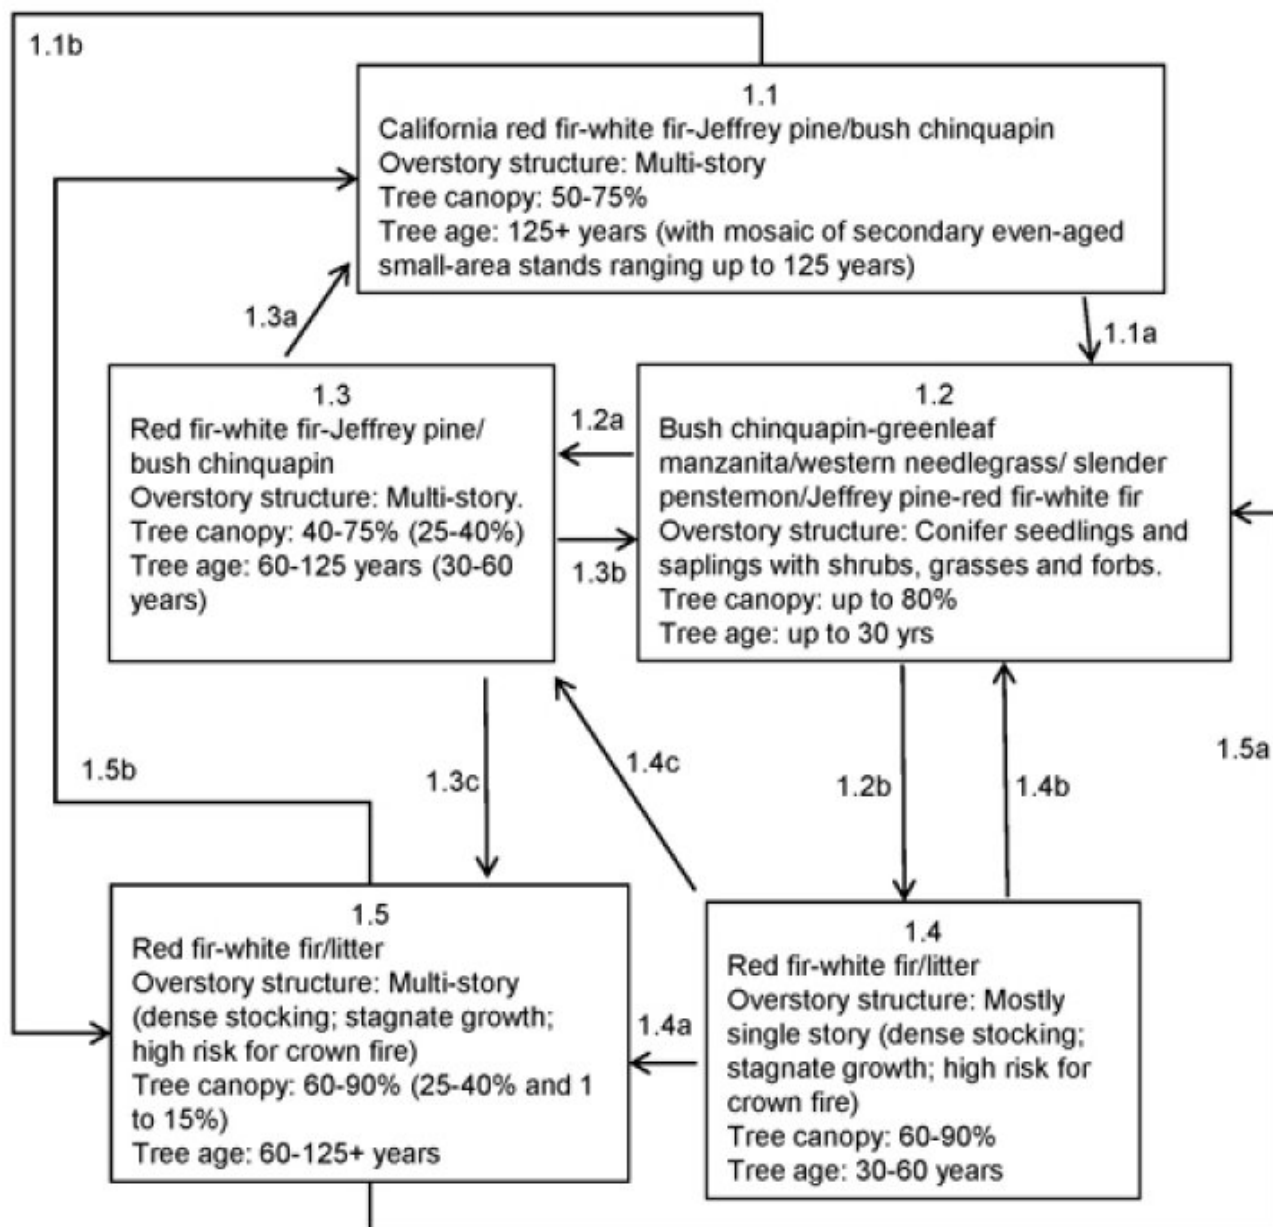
1.1b

1.1
California red fir-white fir-Jeffrey pine/bush chinquapin
Overstory structure: Multi-story
Tree canopy: 50-75%
Tree age: 125+ years (with mosaic of secondary even-aged small-area stands ranging up to 125 years)

1.3a

1.1a

1.3
Red fir-white fir-Jeffrey pine/ bush chinquapin
Overstory structure: Multi-story.
Tree canopy: 40-75% (25-40%)
Tree age: 60-125 years (30-60 years)

1.2a

1.3b

1.2
Bush chinquapin-greenleaf manzanita/western needlegrass/ slender penstemon/Jeffrey pine-red fir-white fir
Overstory structure: Conifer seedlings and saplings with shrubs, grasses and forbs.
Tree canopy: up to 80%
Tree age: up to 30 yrs

1.5b

1.3c

1.4c

1.2b

1.4b

1.5a

1.5
Red fir-white fir/litter
Overstory structure: Multi-story (dense stocking; stagnate growth; high risk for crown fire)
Tree canopy: 60-90% (25-40% and 1 to 15%)
Tree age: 60-125+ years

1.4a

1.4
Red fir-white fir/litter
Overstory structure: Mostly single story (dense stocking; stagnate growth; high risk for crown fire)
Tree canopy: 60-90%
Tree age: 30-60 years